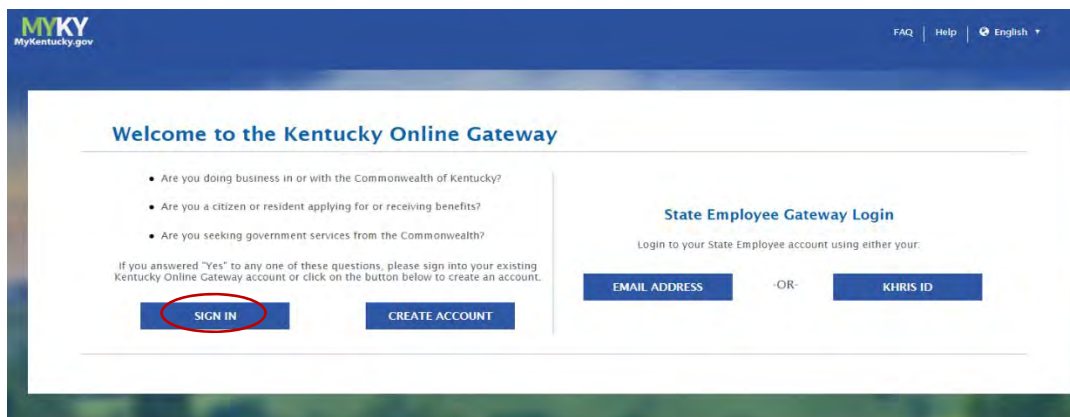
MYKY
MyKentucky.gov

FAQ | Help | English

Welcome to the Kentucky Online Gateway

- Are you doing business in or with the Commonwealth of Kentucky?
- Are you a citizen or resident applying for or receiving benefits?
- Are you seeking government services from the Commonwealth?

If you answered "Yes" to any one of these questions, please sign into your existing Kentucky Online Gateway account or click on the button below to create an account.

SIGN IN

CREATE ACCOUNT

State Employee Gateway Login

Login to your State Employee account using either your:

EMAIL ADDRESS

-OR-

KHRIS ID